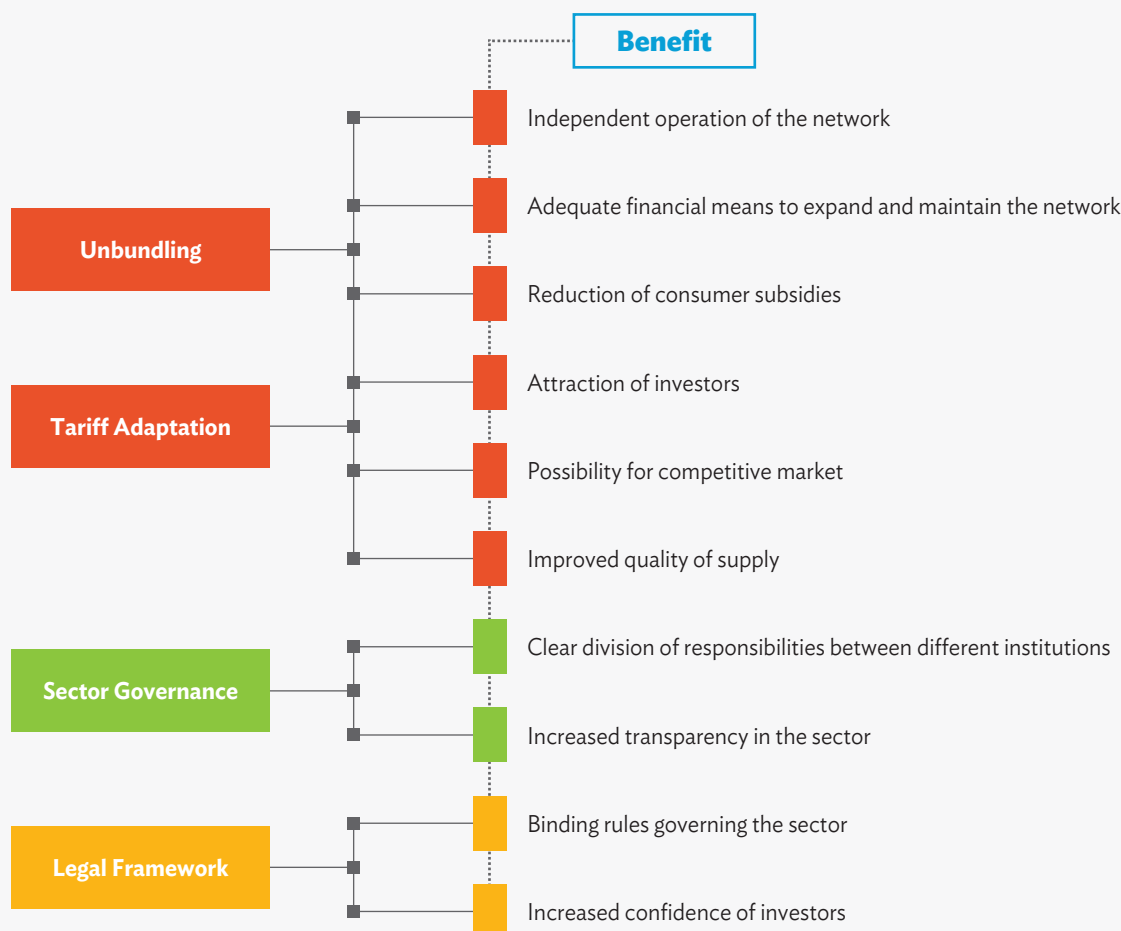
Benefit

Unbundling

Tariff Adaptation

Sector Governance

Legal Framework

Independent operation of the network

Adequate financial means to expand and maintain the network

Reduction of consumer subsidies

Attraction of investors

Possibility for competitive market

Improved quality of supply

Clear division of responsibilities between different institutions

Increased transparency in the sector

Binding rules governing the sector

Increased confidence of investors